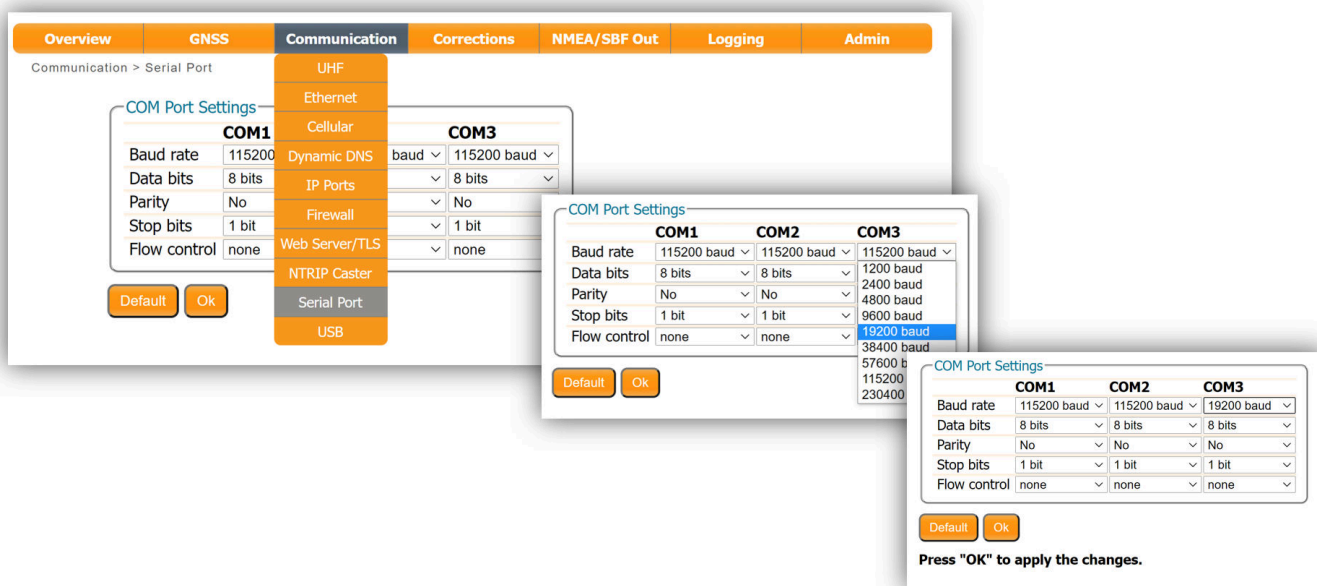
Overview | GNSS | Communication | Corrections | NMEA/SBF Out | Logging | Admin

Communication > Serial Port

UHF
Ethernet
Cellular
Dynamic DNS
IP Ports
Firewall
Web Server/TLS
NTRIP Caster
Serial Port
USB

COM Port Settings

| | COM1 | | COM3 |
|---|---|---|---|
| Baud rate | 115200 | baud | 115200 baud |
| Data bits | 8 bits | | 8 bits |
| Parity | No | | No |
| Stop bits | 1 bit | | 1 bit |
| Flow control | none | | none |

Default Ok

COM Port Settings

| | COM1 | COM2 | COM3 |
|---|---|---|---|
| Baud rate | 115200 baud | 115200 baud | 115200 baud |
| Data bits | 8 bits | 8 bits | 1200 baud |
| Parity | No | No | 2400 baud |
| Stop bits | 1 bit | 1 bit | 4800 baud |
| Flow control | none | none | 9600 baud |

19200 baud
38400 baud
57600 b
115200
230400

Default Ok

COM Port Settings

| | COM1 | COM2 | COM3 |
|---|---|---|---|
| Baud rate | 115200 baud | 115200 baud | 19200 baud |
| Data bits | 8 bits | 8 bits | 8 bits |
| Parity | No | No | No |
| Stop bits | 1 bit | 1 bit | 1 bit |
| Flow control | none | none | none |

Default Ok

Press "OK" to apply the changes.